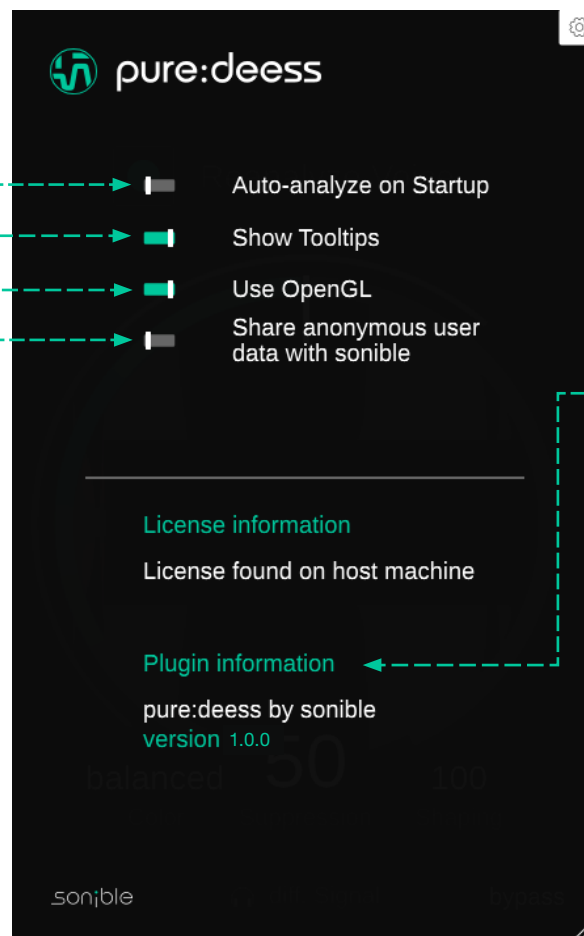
pure:deess

Auto-analyze on Startup

Show Tooltips

Use OpenGL

Share anonymous user data with sonible

License information

License found on host machine

Plugin information

pure:deess by sonible

version 1.0.0

balanced 50 100

sonible

bypass